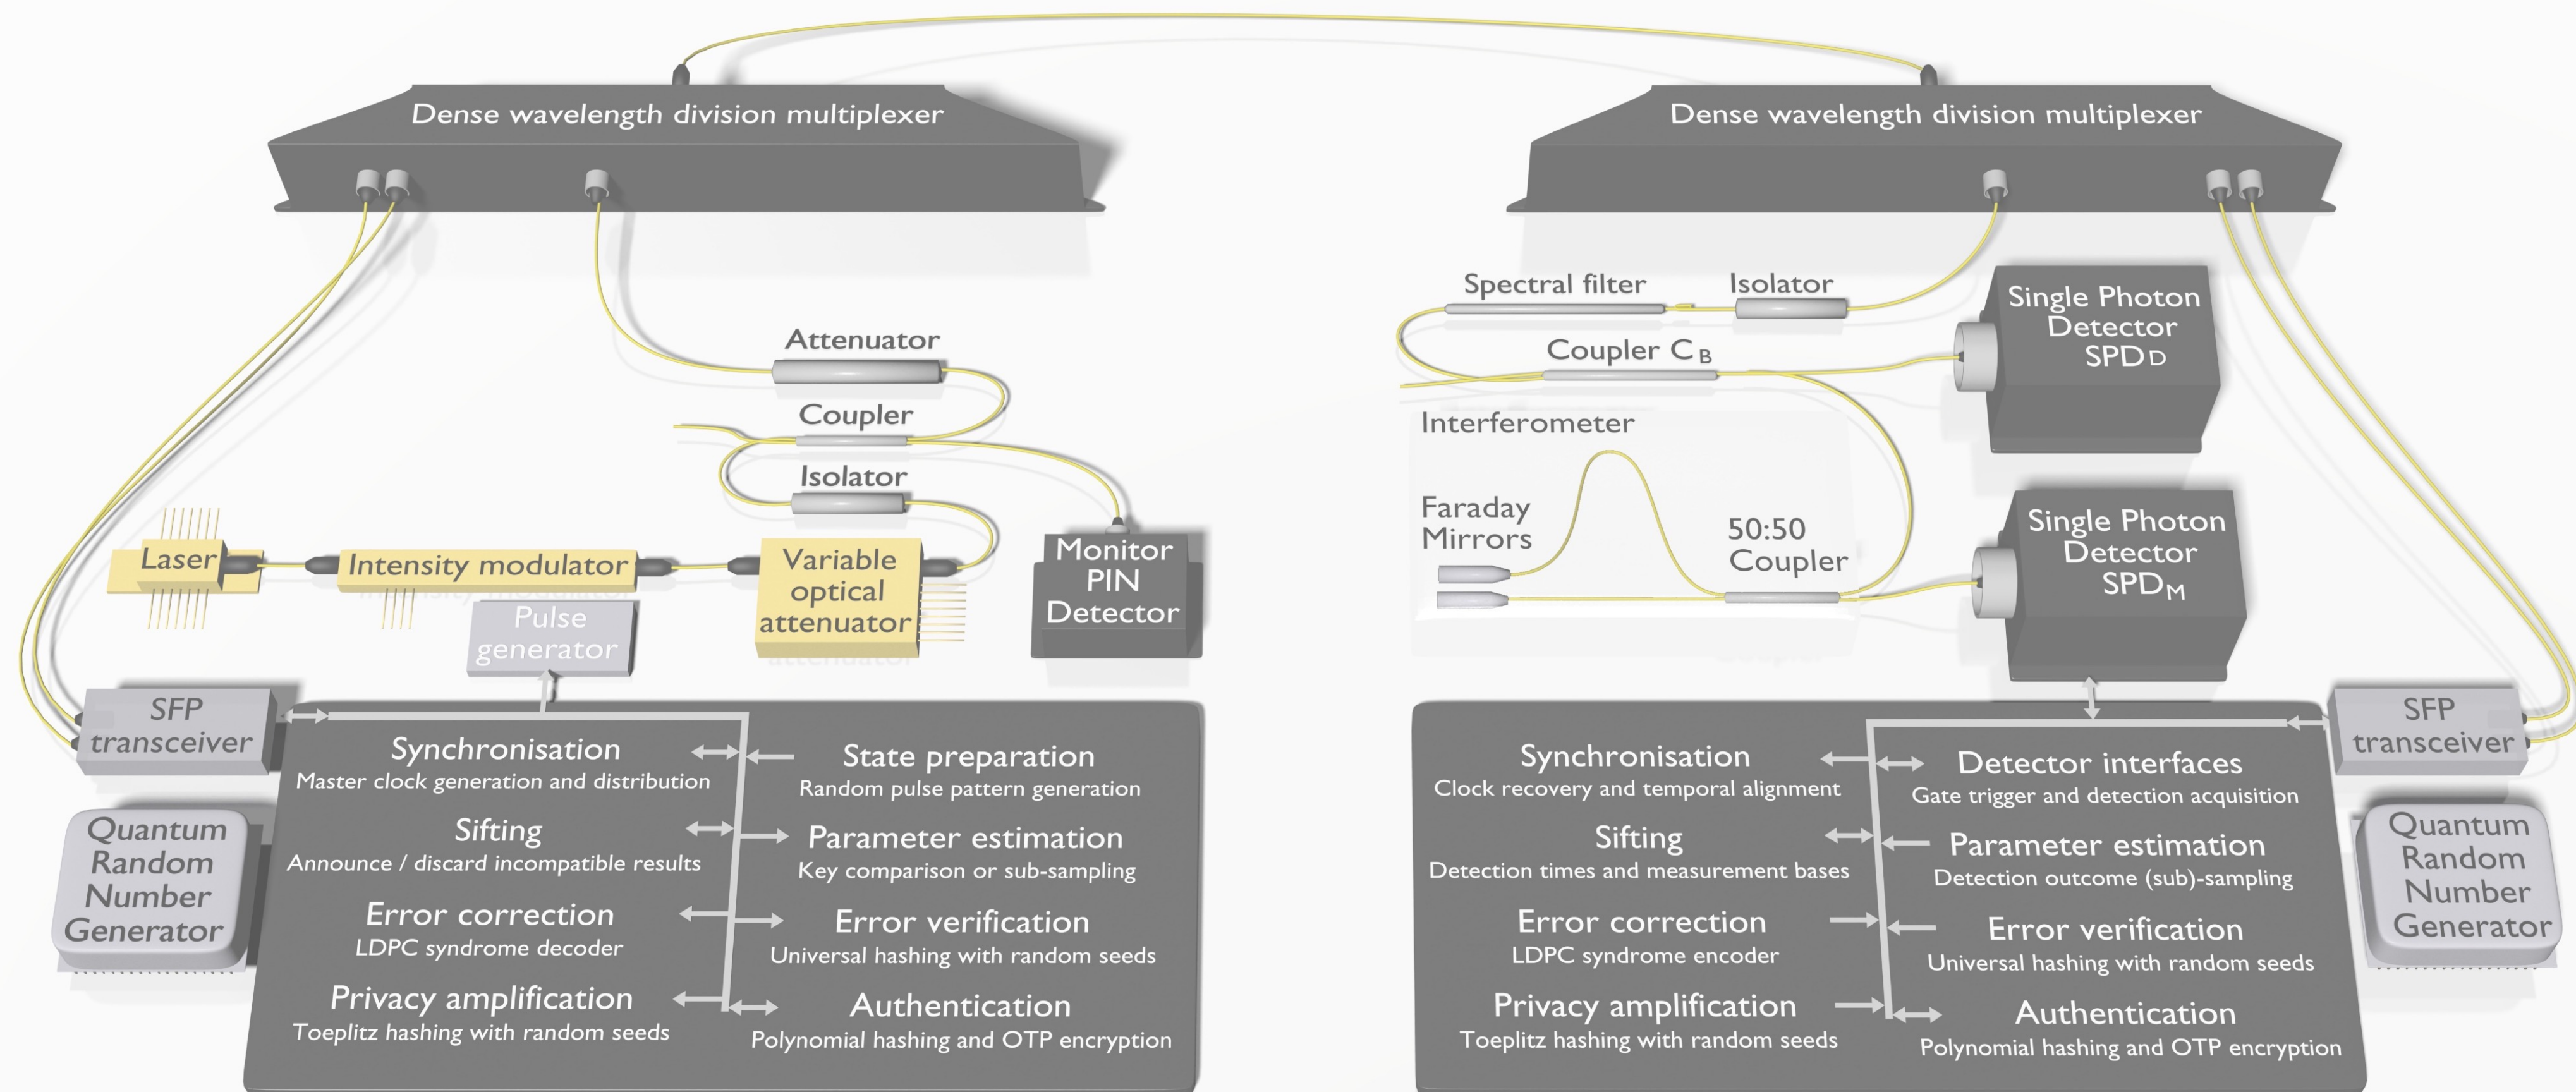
Dense wavelength division multiplexer

Dense wavelength division multiplexer

Attenuator

Coupler

Isolator

Laser

Intensity modulator

Variable optical attenuator

Monitor PIN Detector

Pulse generator

SFP transceiver

Quantum Random Number Generator

Synchronisation
Master clock generation and distribution

Sifting
Announce / discard incompatible results

Error correction
LDPC syndrome decoder

Privacy amplification
Toeplitz hashing with random seeds

State preparation
Random pulse pattern generation

Parameter estimation
Key comparison or sub-sampling

Error verification
Universal hashing with random seeds

Authentication
Polynomial hashing and OTP encryption

Spectral filter

Isolator

Coupler $C_B$

Single Photon Detector $SPD_D$

Interferometer

Faraday Mirrors

50:50 Coupler

Single Photon Detector $SPD_M$

SFP transceiver

Quantum Random Number Generator

Synchronisation
Clock recovery and temporal alignment

Sifting
Detection times and measurement bases

Error correction
LDPC syndrome encoder

Privacy amplification
Toeplitz hashing with random seeds

Detector interfaces
Gate trigger and detection acquisition

Parameter estimation
Detection outcome (sub)-sampling

Error verification
Universal hashing with random seeds

Authentication
Polynomial hashing and OTP encryption